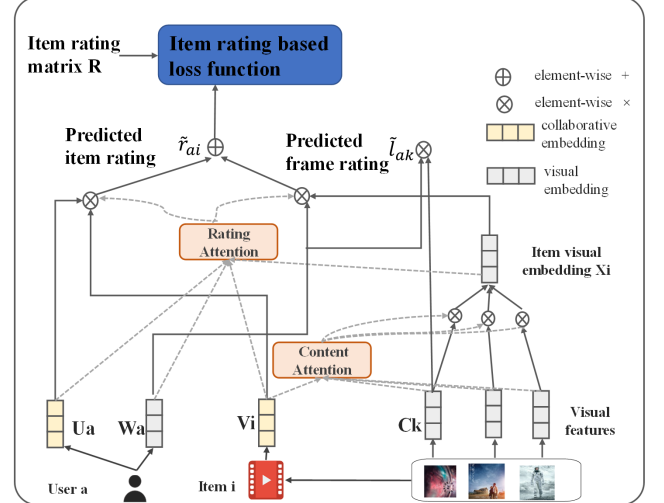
Item rating matrix R

Item rating based loss function

$\oplus$ element-wise +

$\otimes$ element-wise ×

collaborative embedding

visual embedding

Predicted item rating

$\tilde{r}_{ai}$

Predicted frame rating

$\tilde{l}_{ak}$

Rating Attention

Item visual embedding Xi

Content Attention

Ua

Wa

Vi

Ck

Visual features

User a

Item i